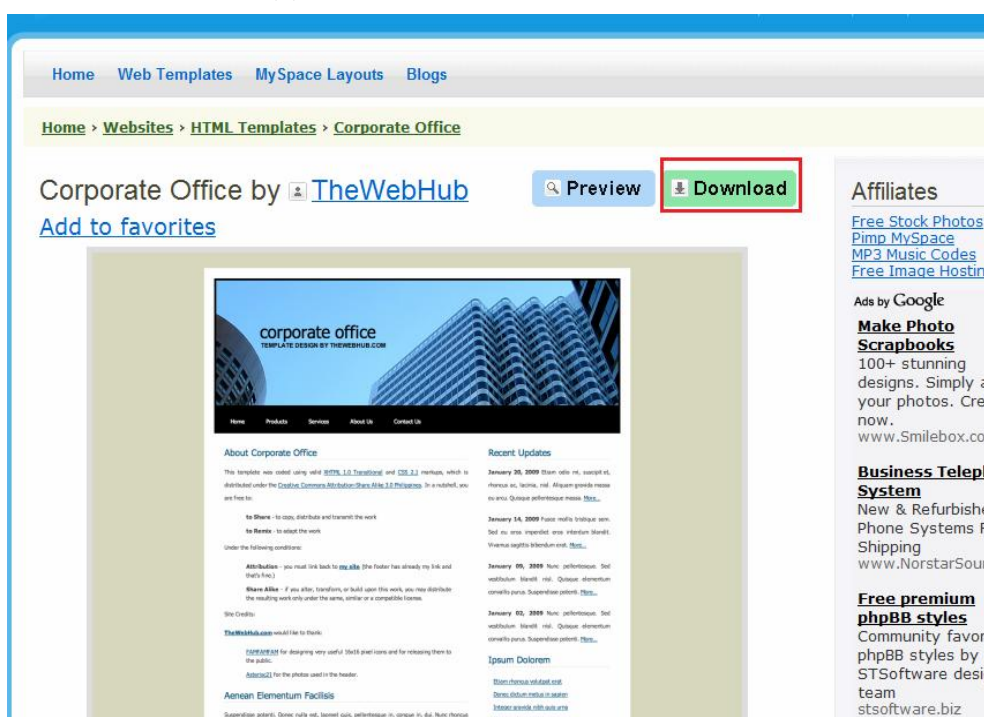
Home Web Templates MySpace Layouts Blogs

Home › Websites › HTML Templates › Corporate Office

Corporate Office by TheWebHub

Add to favorites

Preview Download

corporate office
TEMPLATE DESIGN BY THEWEBHUB.COM

Home Products Services About Us Contact Us

About Corporate Office

This template was coded using valid XHTML 1.0 Transitional and CSS 2.1 markups, which is distributed under the Creative Commons Attribution-Share Alike 3.0 Philippines. In a nutshell, you are free to:

to Share - to copy, distribute and transmit the work

to Remix - to adapt the work

Under the following conditions:

Attribution - you must link back to my site (the footer has already my link and that's fine.)

Share Alike - if you alter, transform, or build upon this work, you may distribute the resulting work only under the same, similar or a compatible license.

Site Credits:

TheWebHub.com would like to thank:

FAMFAMFAM for designing very useful 16x16 pixel icons and for releasing them to the public.

Asterisk21 for the photos used in the header.

Aenean Elementum Facilisis

Suspendisse potenti. Donec nulla est, laoreet quis, pellentesque in, congue in, dui. Nunc rhoncus

Recent Updates

January 20, 2009 Etiam odio mi, suscipit et, rhoncus ac, lacinia, nisl. Aliquam gravida massa eu arcu. Quisque pellentesque massa. More...

January 14, 2009 Fusce mollis tristique sem. Sed eu eros imperdiet eros interdum blandit. Vivamus sagittis bibendum erat. More...

January 09, 2009 Nunc pellentesque. Sed vestibulum blandit nisl. Quisque elementum convallis purus. Suspendisse potenti. More...

January 02, 2009 Nunc pellentesque. Sed vestibulum blandit nisl. Quisque elementum convallis purus. Suspendisse potenti. More...

Ipsum Dolorem

Etiam rhoncus volutpat erat

Donec dictum metus in sapien

Integer gravida nibh quis urna

Affiliates

Free Stock Photos
Pimp MySpace
MP3 Music Codes
Free Image Hostin

Ads by Google

Make Photo Scrapbooks
100+ stunning designs. Simply a your photos. Cre now.
www.Smilebox.co

Business Telep System
New & Refurbishe Phone Systems F Shipping
www.NorstarSour

Free premium phpBB styles
Community favor phpBB styles by STSoftware desi team
stsoftware.biz